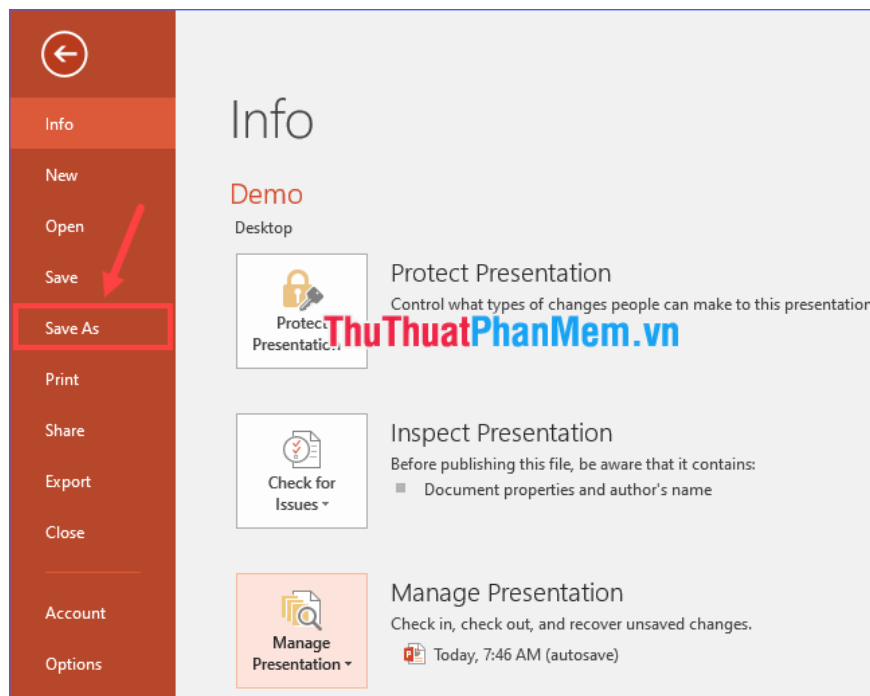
Info
New
Open
Save
Save As
Print
Share
Export
Close
Account
Options

Info

Demo
Desktop

Protect Presentation
Protect Presentation
Control what types of changes people can make to this presentation

ThuThuatPhanMem.vn

Check for Issues
Inspect Presentation
Before publishing this file, be aware that it contains:
Document properties and author's name

Manage Presentation
Manage Presentation
Check in, check out, and recover unsaved changes.
Today, 7:46 AM (autosave)